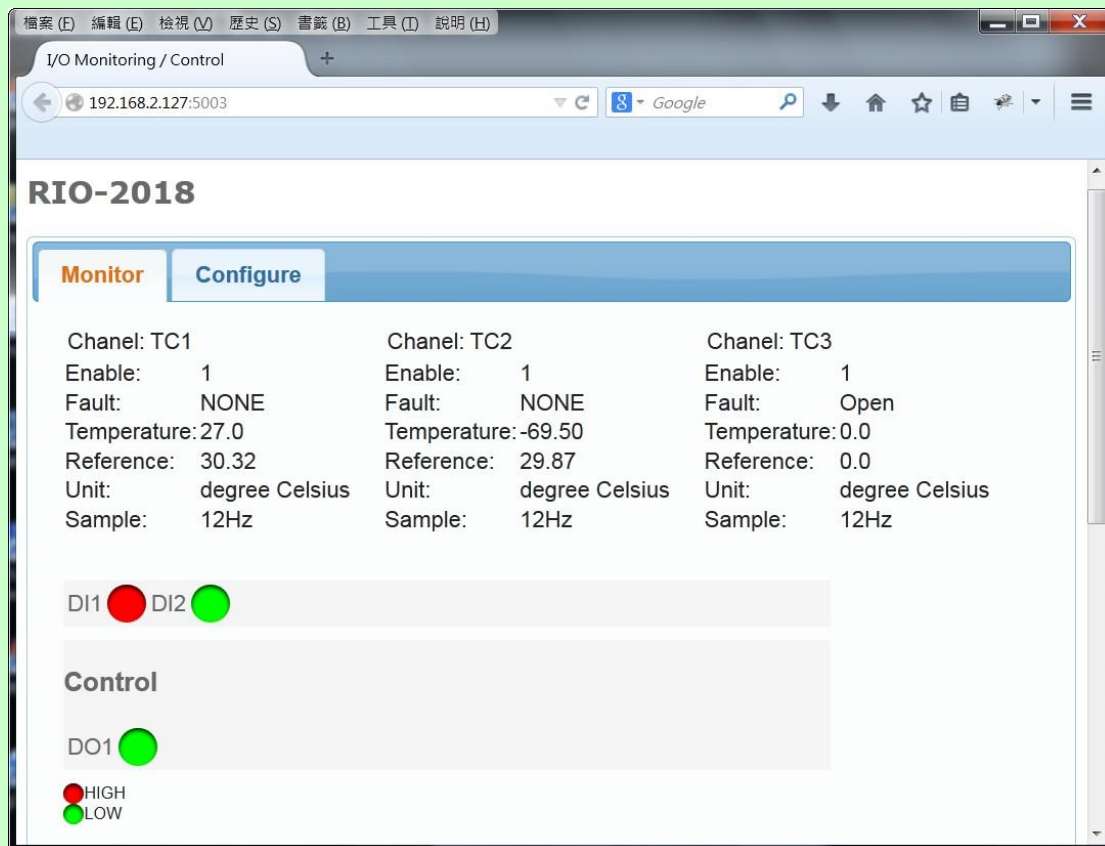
檔案 (F) 編輯 (E) 檢視 (V) 歷史 (S) 書籤 (B) 工具 (T) 說明 (H)

I/O Monitoring / Control +

192.168.2.127:5003

Google

RIO-2018

Monitor Configure

| Chanel: TC1 | | Chanel: TC2 | | Chanel: TC3 | |
|---|---|---|---|---|---|
| Enable: | 1 | Enable: | 1 | Enable: | 1 |
| Fault: | NONE | Fault: | NONE | Fault: | Open |
| Temperature: | 27.0 | Temperature: | -69.50 | Temperature: | 0.0 |
| Reference: | 30.32 | Reference: | 29.87 | Reference: | 0.0 |
| Unit: | degree Celsius | Unit: | degree Celsius | Unit: | degree Celsius |
| Sample: | 12Hz | Sample: | 12Hz | Sample: | 12Hz |

DI1 DI2

Control

DO1

HIGH
LOW